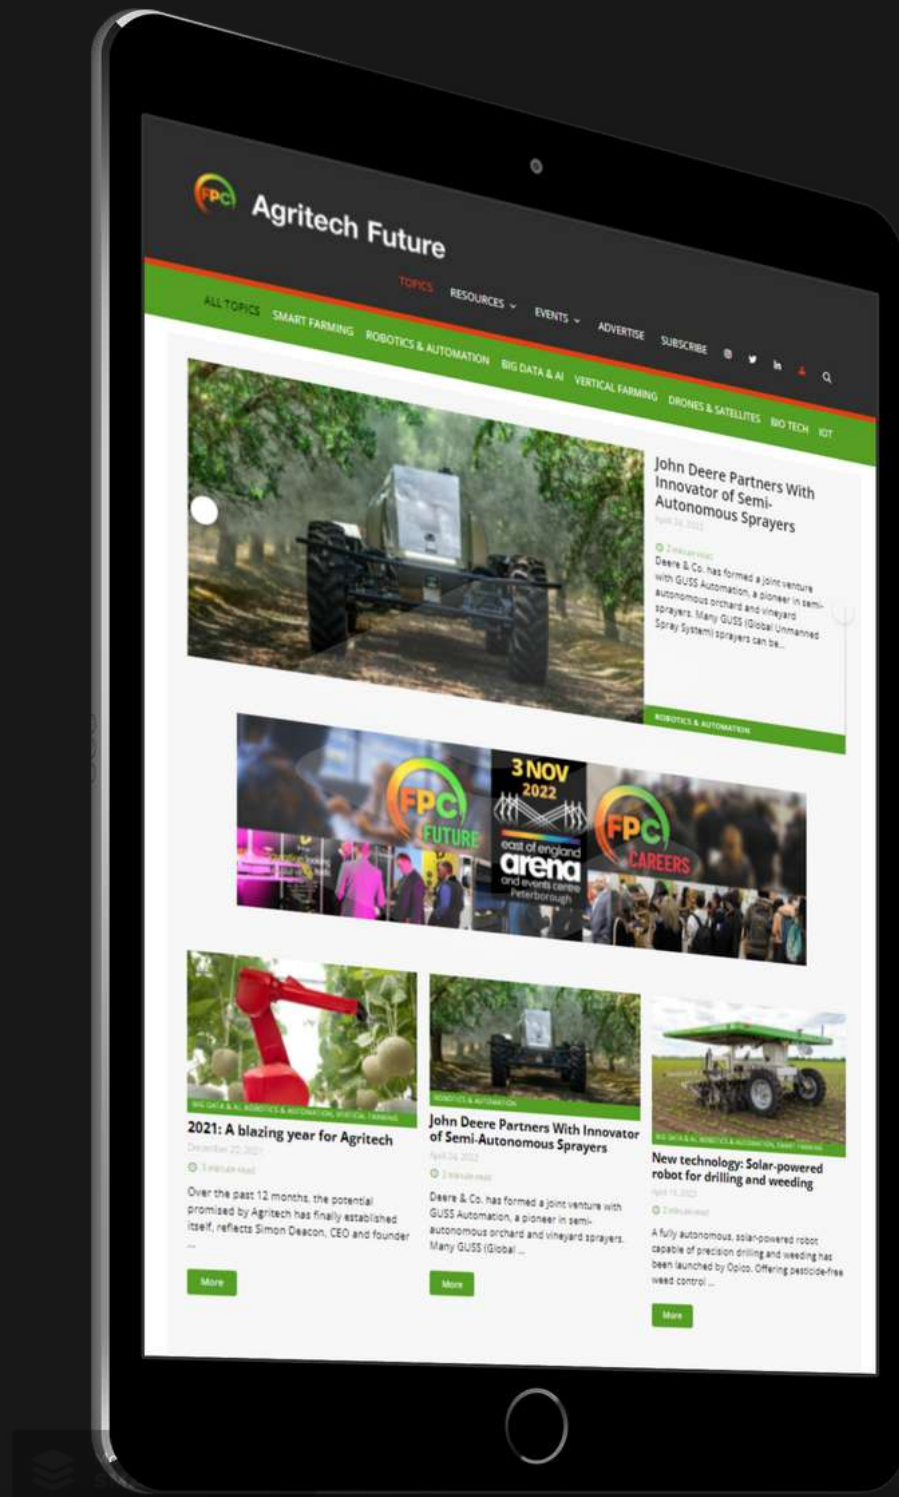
FPC Agritech Future

TOPICS RESOURCES EVENTS ADVERTISE SUBSCRIBE

ALL TOPICS SMART FARMING ROBOTICS & AUTOMATION BIG DATA & AI VERTICAL FARMING DRONES & SATELLITES BIO TECH IOT

John Deere Partners With Innovator of Semi-Autonomous Sprayers
April 24, 2022
2 minute read
Deere & Co. has formed a joint venture with GUSS Automation, a pioneer in semi-autonomous orchard and vineyard sprayers. Many GUSS (Global Unmanned Spray System) sprayers can be...
ROBOTICS & AUTOMATION

FPC FUTURE 3 NOV 2022 east of england arena and events centre Peterborough FPC CAREERS

BIG DATA & AI, ROBOTICS & AUTOMATION, VERTICAL FARMING
2021: A blazing year for Agritech
December 22, 2021
3 minute read
Over the past 12 months, the potential promised by Agritech has finally established itself, reflects Simon Deacon, CEO and founder ...
More

ROBOTICS & AUTOMATION
John Deere Partners With Innovator of Semi-Autonomous Sprayers
April 24, 2022
2 minute read
Deere & Co. has formed a joint venture with GUSS Automation, a pioneer in semi-autonomous orchard and vineyard sprayers. Many GUSS (Global ...
More

BIG DATA & AI, ROBOTICS & AUTOMATION, SMART FARMING
New technology: Solar-powered robot for drilling and weeding
April 15, 2022
2 minute read
A fully autonomous, solar-powered robot capable of precision drilling and weeding has been launched by Opico. Offering pesticide-free weed control ...
More